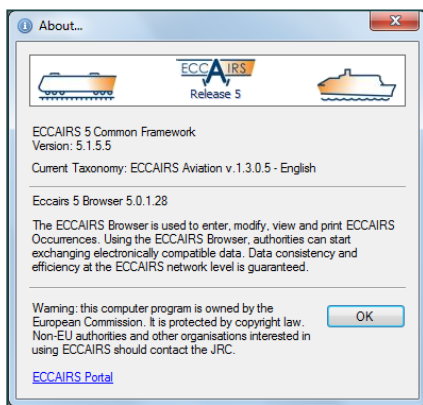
About...

ECCAIRS
Release 5

ECCAIRS 5 Common Framework
Version: 5.1.5.5

Current Taxonomy: ECCAIRS Aviation v.1.3.0.5 - English

Eccairs 5 Browser 5.0.1.28

The ECCAIRS Browser is used to enter, modify, view and print ECCAIRS Occurrences. Using the ECCAIRS Browser, authorities can start exchanging electronically compatible data. Data consistency and efficiency at the ECCAIRS network level is guaranteed.

Warning: this computer program is owned by the European Commission. It is protected by copyright law. Non-EU authorities and other organisations interested in using ECCAIRS should contact the JRC.

OK

ECCAIRS Portal